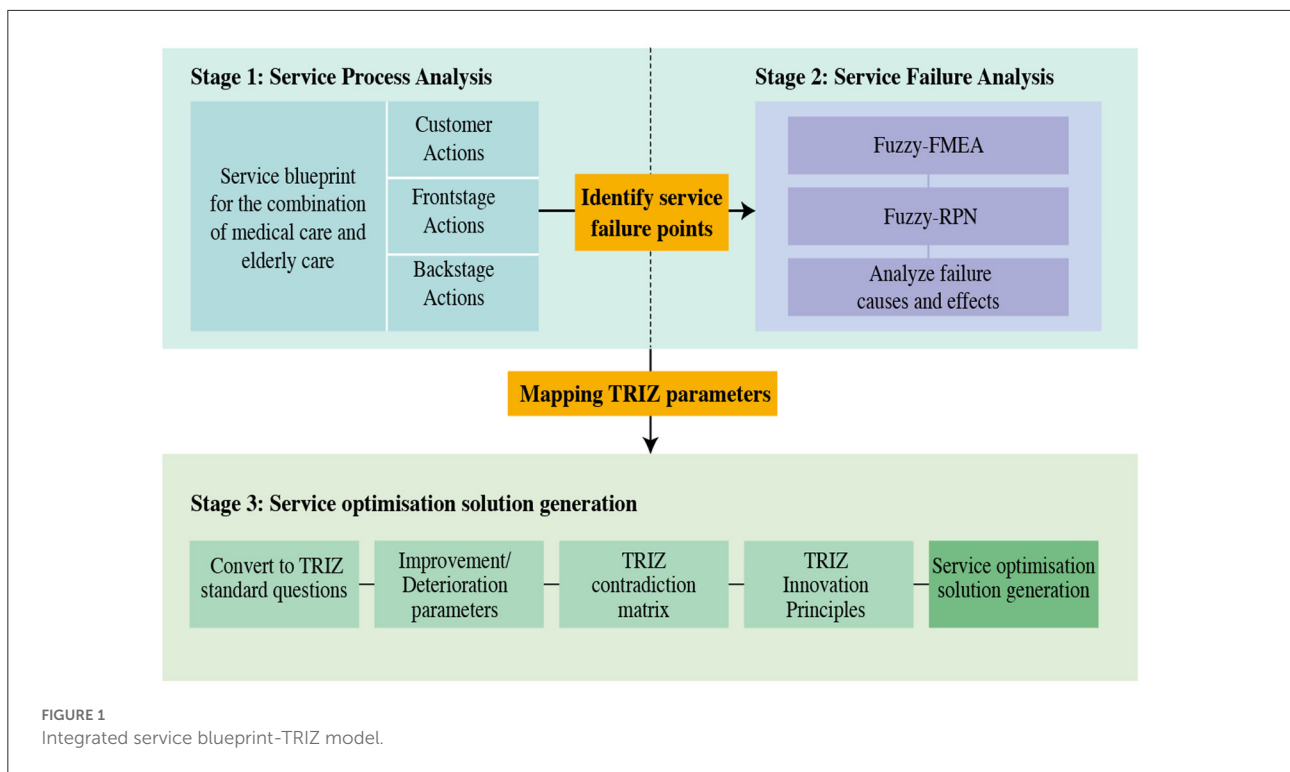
Stage 1: Service Process Analysis

Service blueprint for the combination of medical care and elderly care

Customer Actions

Frontstage Actions

Backstage Actions

Identify service failure points

Stage 2: Service Failure Analysis

Fuzzy-FMEA

Fuzzy-RPN

Analyze failure causes and effects

Mapping TRIZ parameters

Stage 3: Service optimisation solution generation

Convert to TRIZ standard questions

Improvement/ Deterioration parameters

TRIZ contradiction matrix

TRIZ Innovation Principles

Service optimisation solution generation

FIGURE 1
Integrated service blueprint-TRIZ model.